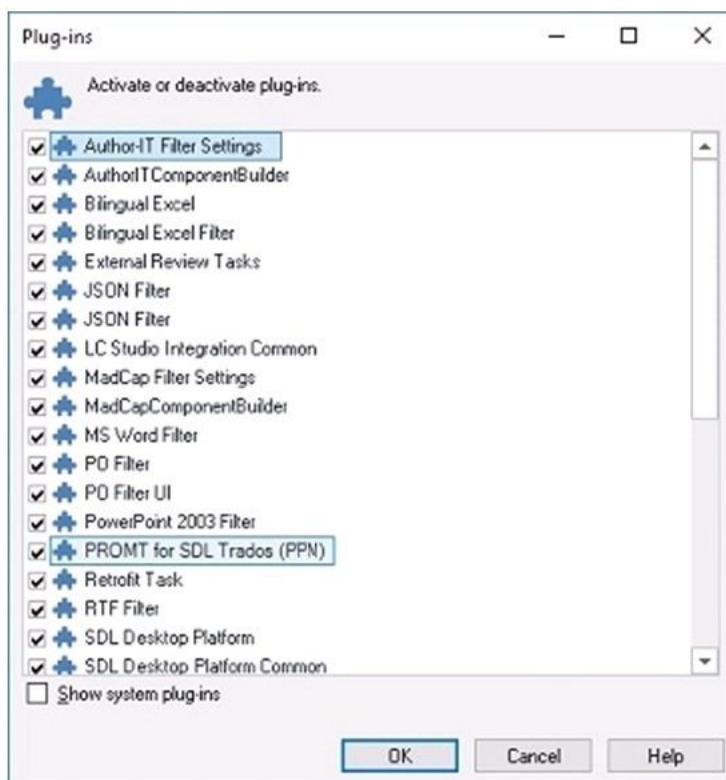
Plug-ins

Activate or deactivate plug-ins.

Author-IT Filter Settings
AuthorITComponentBuilder
Bilingual Excel
Bilingual Excel Filter
External Review Tasks
JSON Filter
JSON Filter
LC Studio Integration Common
MadCap Filter Settings
MadCapComponentBuilder
MS Word Filter
PO Filter
PO Filter UI
PowerPoint 2003 Filter
PROMT for SDL Trados (PPN)
Retrofit Task
RTF Filter
SDL Desktop Platform
SDL Desktop Platform Common

Show system plug-ins

OK
Cancel
Help